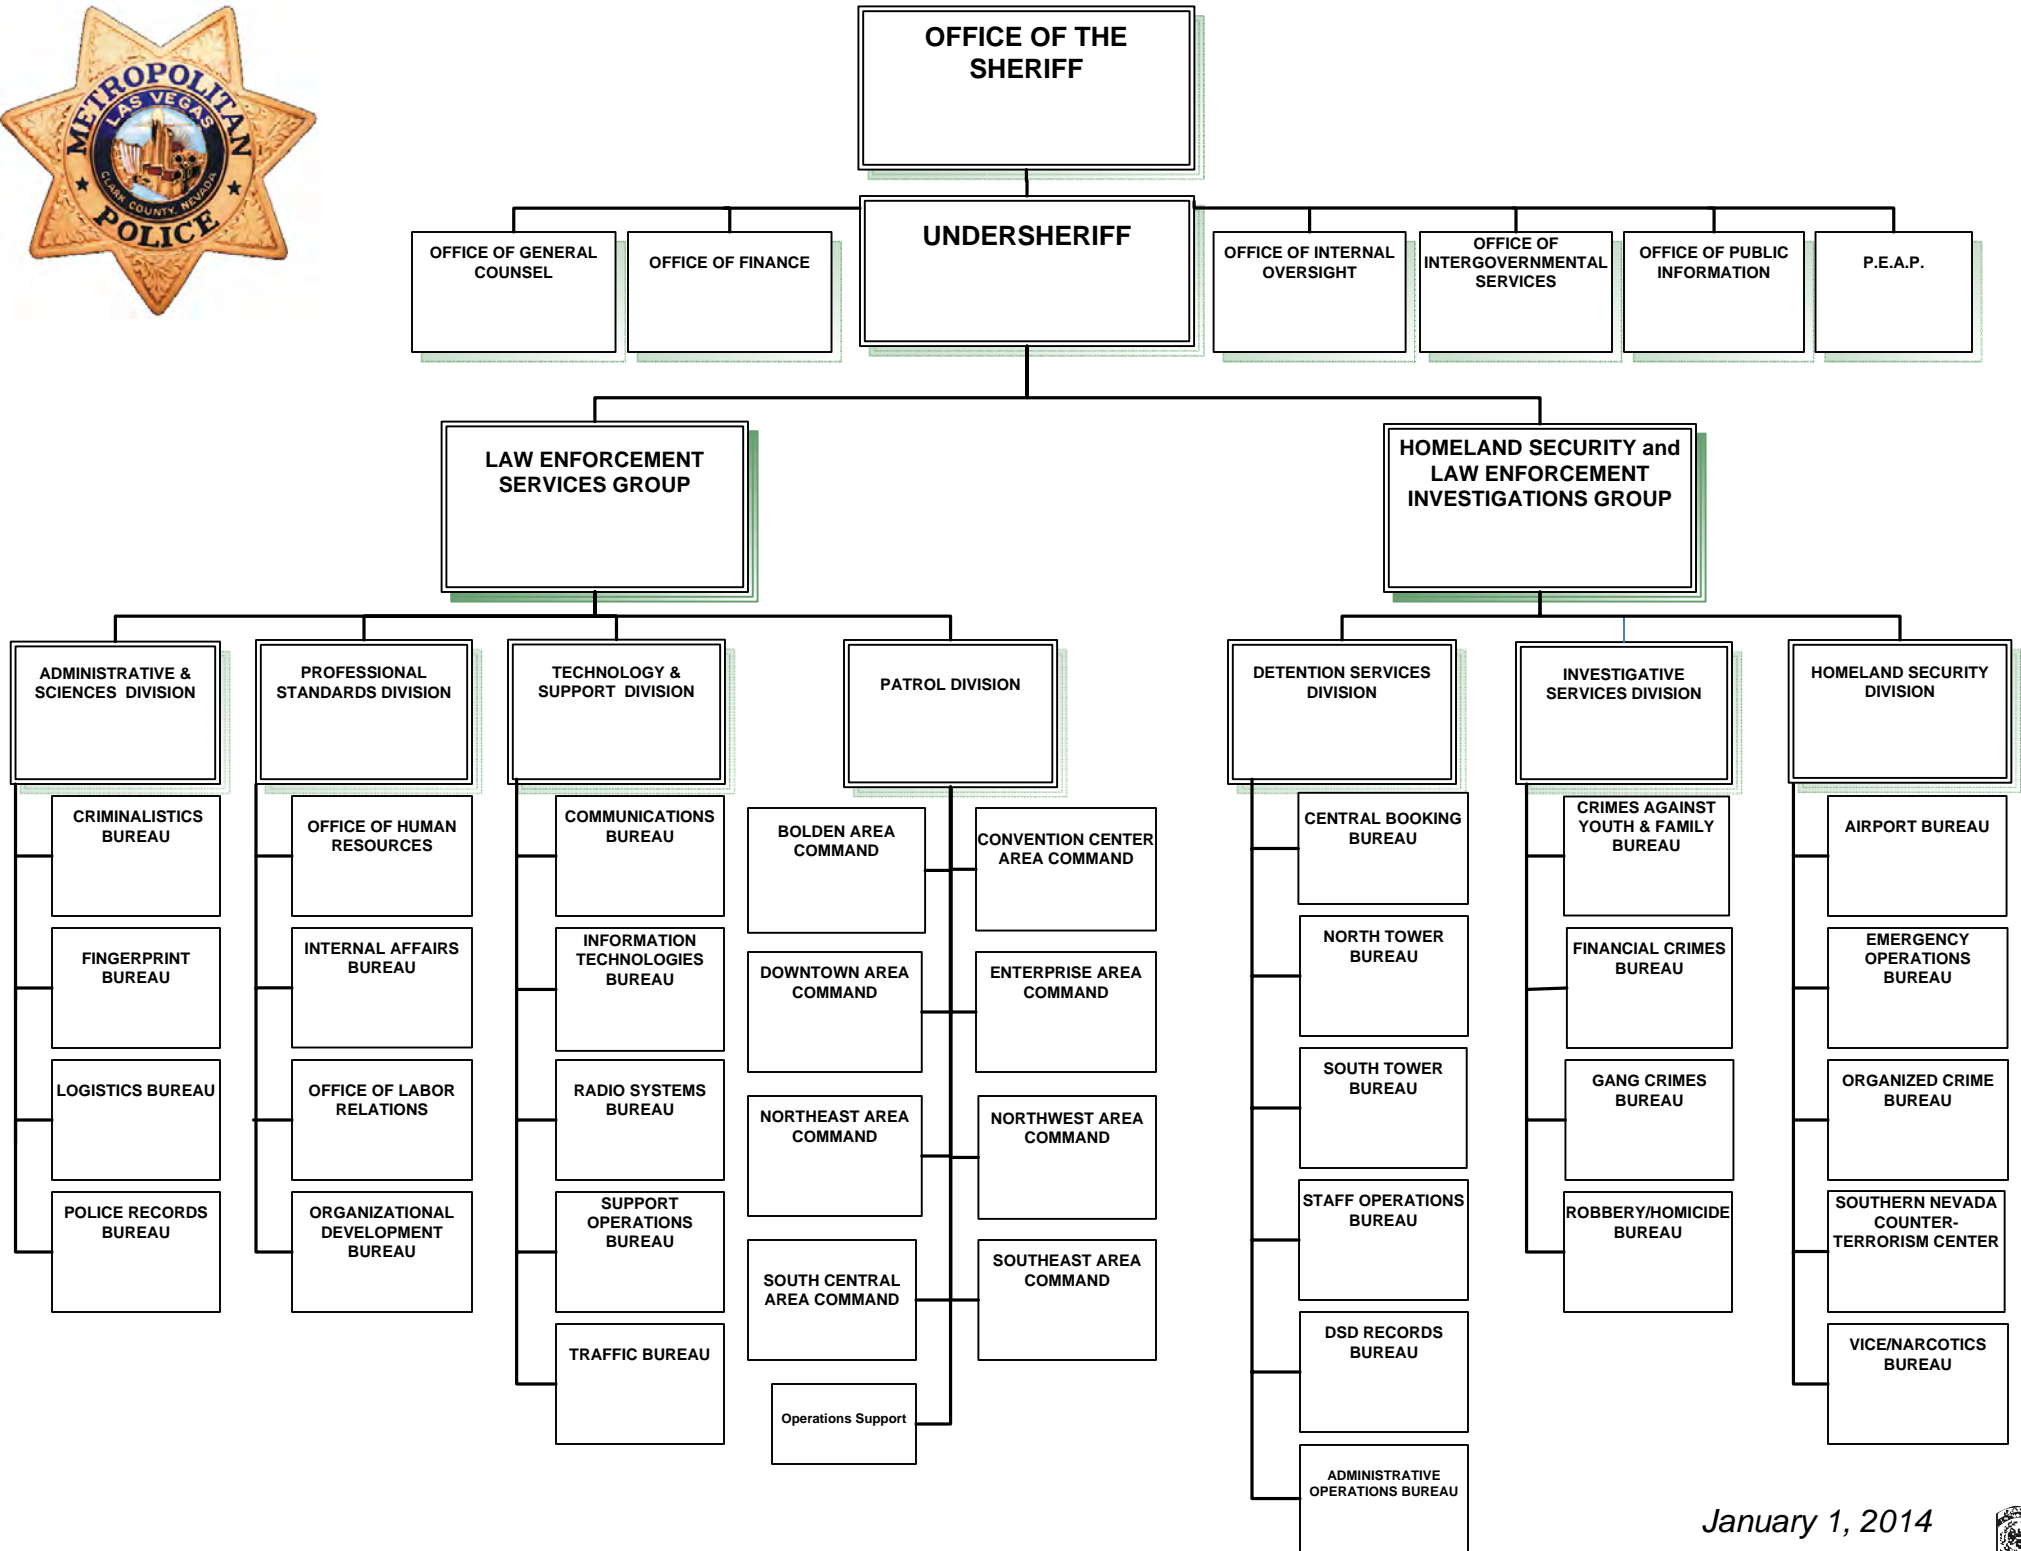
METROPOLITAN LAS VEGAS CLARK COUNTY, NEVADA POLICE

OFFICE OF THE SHERIFF

UNDERSHERIFF

OFFICE OF GENERAL COUNSEL

OFFICE OF FINANCE

OFFICE OF INTERNAL OVERSIGHT

OFFICE OF INTERGOVERNMENTAL SERVICES

OFFICE OF PUBLIC INFORMATION

P.E.A.P.

LAW ENFORCEMENT SERVICES GROUP

HOMELAND SECURITY and LAW ENFORCEMENT INVESTIGATIONS GROUP

ADMINISTRATIVE & SCIENCES DIVISION

CRIMINALISTICS BUREAU

FINGERPRINT BUREAU

LOGISTICS BUREAU

POLICE RECORDS BUREAU

PROFESSIONAL STANDARDS DIVISION

OFFICE OF HUMAN RESOURCES

INTERNAL AFFAIRS BUREAU

OFFICE OF LABOR RELATIONS

ORGANIZATIONAL DEVELOPMENT BUREAU

TECHNOLOGY & SUPPORT DIVISION

COMMUNICATIONS BUREAU

INFORMATION TECHNOLOGIES BUREAU

RADIO SYSTEMS BUREAU

SUPPORT OPERATIONS BUREAU

TRAFFIC BUREAU

PATROL DIVISION

BOLDEN AREA COMMAND

CONVENTION CENTER AREA COMMAND

DOWNTOWN AREA COMMAND

ENTERPRISE AREA COMMAND

NORTHEAST AREA COMMAND

NORTHWEST AREA COMMAND

SOUTH CENTRAL AREA COMMAND

SOUTHEAST AREA COMMAND

Operations Support

DETENTION SERVICES DIVISION

CENTRAL BOOKING BUREAU

NORTH TOWER BUREAU

SOUTH TOWER BUREAU

STAFF OPERATIONS BUREAU

DSD RECORDS BUREAU

ADMINISTRATIVE OPERATIONS BUREAU

INVESTIGATIVE SERVICES DIVISION

CRIMES AGAINST YOUTH & FAMILY BUREAU

FINANCIAL CRIMES BUREAU

GANG CRIMES BUREAU

ROBBERY/HOMICIDE BUREAU

HOMELAND SECURITY DIVISION

AIRPORT BUREAU

EMERGENCY OPERATIONS BUREAU

ORGANIZED CRIME BUREAU

SOUTHERN NEVADA COUNTER-TERRORISM CENTER

VICE/NARCOTICS BUREAU

January 1, 2014